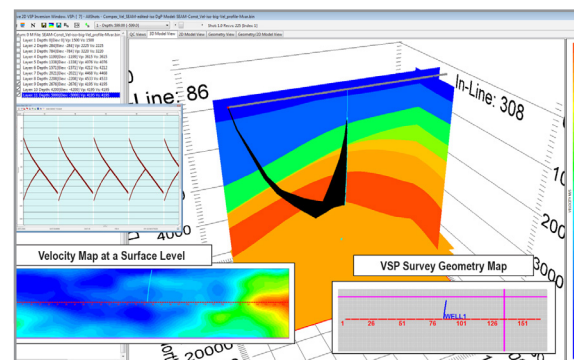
Line: 86

In-Line: 308

Layer 1 Depth: 0(0m-1) Vp: 1500 Vs: 1500
Layer 2 Depth: 0(0m) Vp: 2225 Vs: 2220
Layer 3 Depth: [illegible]
Layer 4 Depth: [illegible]
Layer 5 Depth: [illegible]
Layer 6 Depth: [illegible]
Layer 7 Depth: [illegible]
Layer 8 Depth: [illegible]
Layer 9 Depth: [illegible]
Layer 10 Depth: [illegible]
Layer 11 Depth: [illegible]

QC Views | 3D Model View | 2D Model View | Geometry View | Geometry/2D Model View

Velocity Map at a Surface Level

VSP Survey Geometry Map

WELL1

1 26 51 76 101 126 151

20000